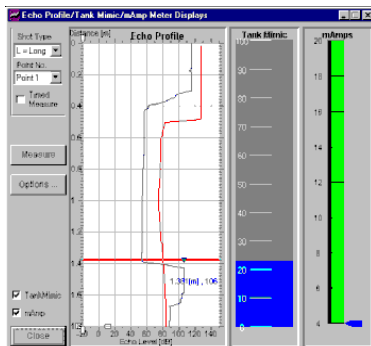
Echo Profile/Tank Mimic/mAmp Meter Displays

Shot Type
L = Long

Point No.
Point 1

Timed Measure

Measure

Options ...

TankMimic

mAmp

Close

Distance [m]

Echo Profile

0.2
0.4
0.6
0.8
1
1.2
1.4
1.6
1.8

1.38 [m] , 106

0 20 40 60 80 100 120 140
Echo Level [dB]

Tank Mimic

100
90
80
70
60
50
40
30
20
10
0

mAmps

20
18
16
14
12
10
8
6
4